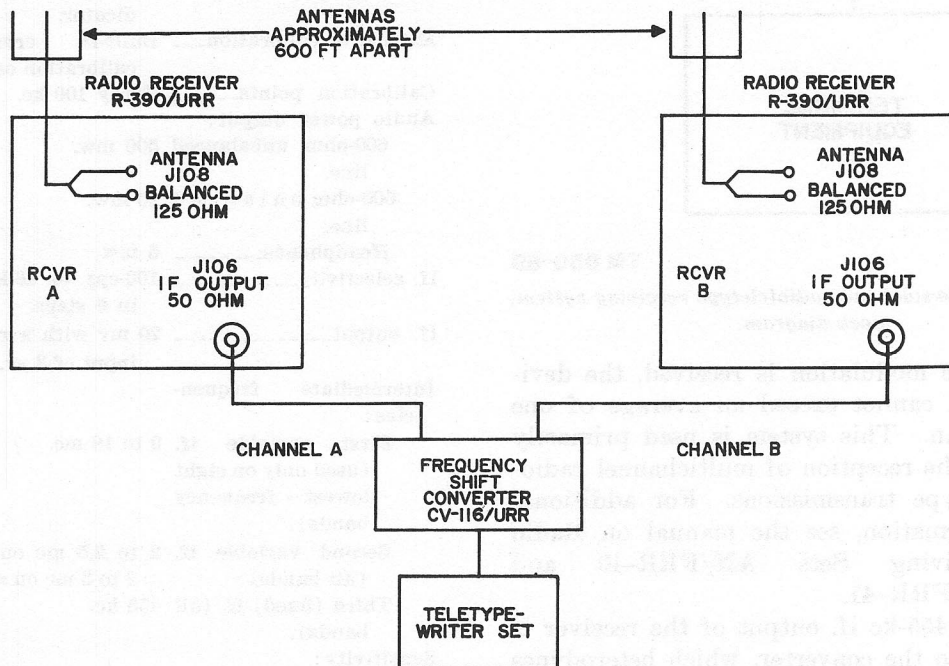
ANTENNAS APPROXIMATELY 600 FT APART

RADIO RECEIVER R-390/URR

ANTENNA J108 BALANCED 125 OHM

RCVR A

J106 IF OUTPUT 50 OHM

RADIO RECEIVER R-390/URR

ANTENNA J108 BALANCED 125 OHM

RCVR B

J106 IF OUTPUT 50 OHM

CHANNEL A

CHANNEL B

FREQUENCY SHIFT CONVERTER CV-116/URR

TELETYPEWRITER SET